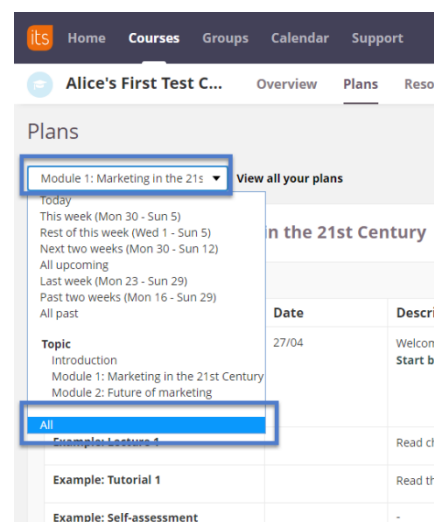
its Home Courses Groups Calendar Support

Alice's First Test C... Overview Plans Reso

Plans

Module 1: Marketing in the 21s ▼ View all your plans

Today
This week (Mon 30 - Sun 5)
Rest of this week (Wed 1 - Sun 5)
Next two weeks (Mon 30 - Sun 12)
All upcoming
Last week (Mon 23 - Sun 29)
Past two weeks (Mon 16 - Sun 29)
All past

Topic
Introduction
Module 1: Marketing in the 21st Century
Module 2: Future of marketing

All

in the 21st Century

| | Date | Descri |
|---|---|---|
| | 27/04 | Welcon Start b |
| Example: Lecture 1 | | Read ch |
| Example: Tutorial 1 | | Read th |
| Example: Self-assessment | | - |